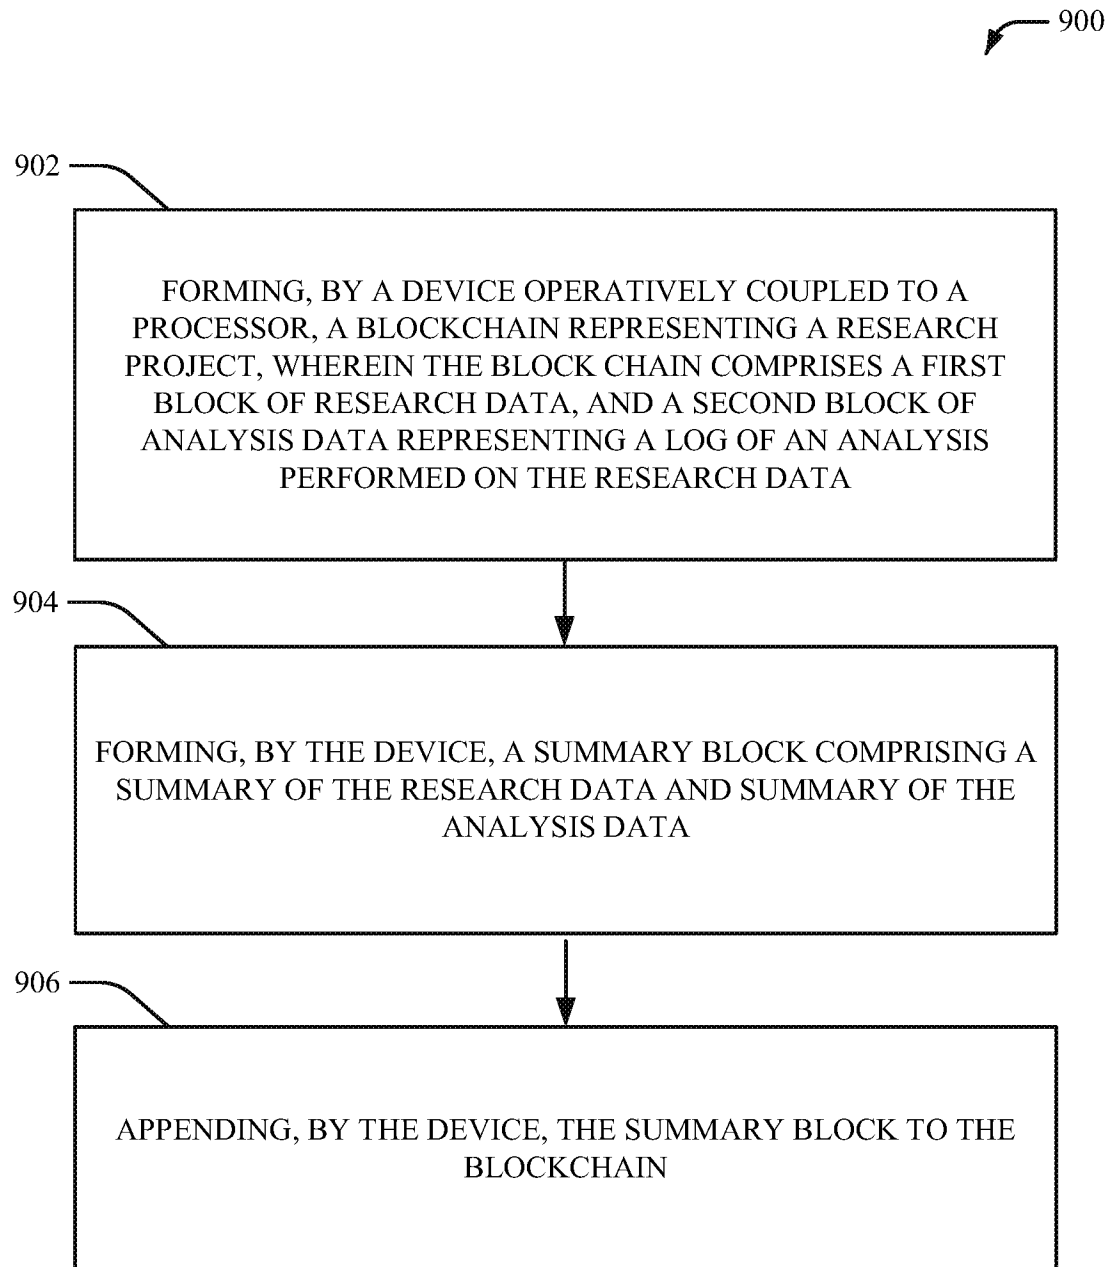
900

902

FORMING, BY A DEVICE OPERATIVELY COUPLED TO A PROCESSOR, A BLOCKCHAIN REPRESENTING A RESEARCH PROJECT, WHEREIN THE BLOCK CHAIN COMPRISES A FIRST BLOCK OF RESEARCH DATA, AND A SECOND BLOCK OF ANALYSIS DATA REPRESENTING A LOG OF AN ANALYSIS PERFORMED ON THE RESEARCH DATA

904

FORMING, BY THE DEVICE, A SUMMARY BLOCK COMPRISING A SUMMARY OF THE RESEARCH DATA AND SUMMARY OF THE ANALYSIS DATA

906

APPENDING, BY THE DEVICE, THE SUMMARY BLOCK TO THE BLOCKCHAIN